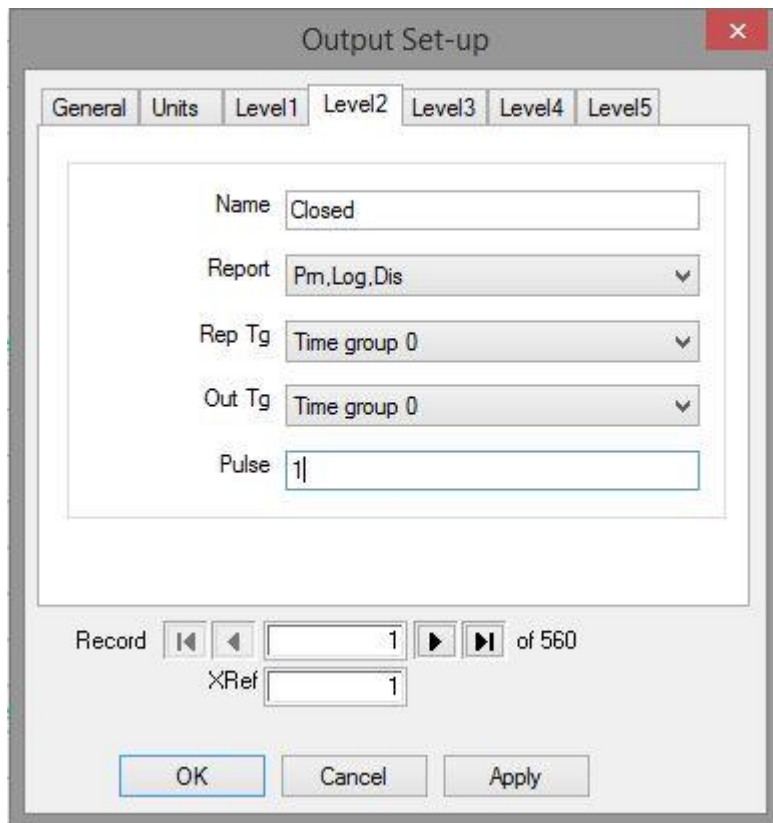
Output Set-up

General | Units | Level1 | Level2 | Level3 | Level4 | Level5

Name Closed

Report Pm,Log,Dis

Rep Tg Time group 0

Out Tg Time group 0

Pulse 1

Record 1 of 560

XRef 1

OK Cancel Apply